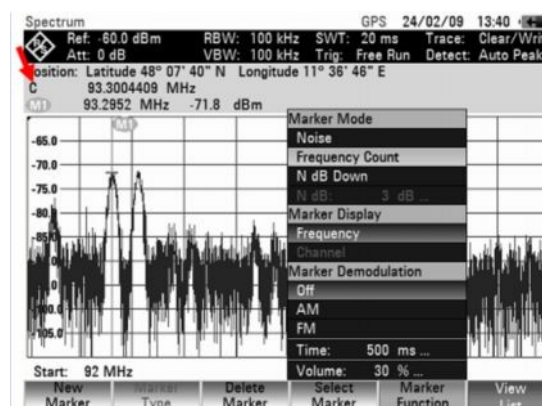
Spectrum GPS 24/02/09 13:40
Ref: -60.0 dBm RBW: 100 kHz SWT: 20 ms Trace: Clear/Wri
Att: 0 dB VBW: 100 kHz Trig: Free Run Detect: Auto Peak
Position: Latitude 48° 07' 40" N Longitude 11° 36' 46" E
C 93.3004409 MHz
M1 93.2952 MHz -71.8 dBm

M1
-65.0
-70.0
-75.0
-80
-85
-105.0

Marker Mode
Noise
Frequency Count
N dB Down
N dB: 3 dB ...
Marker Display
Frequency
Channel
Marker Demodulation
Off
AM
FM
Time: 500 ms ...
Volume: 30 % ...

Start: 92 MHz

New Marker
Marker Type
Delete Marker
Select Marker
Marker Function
View List